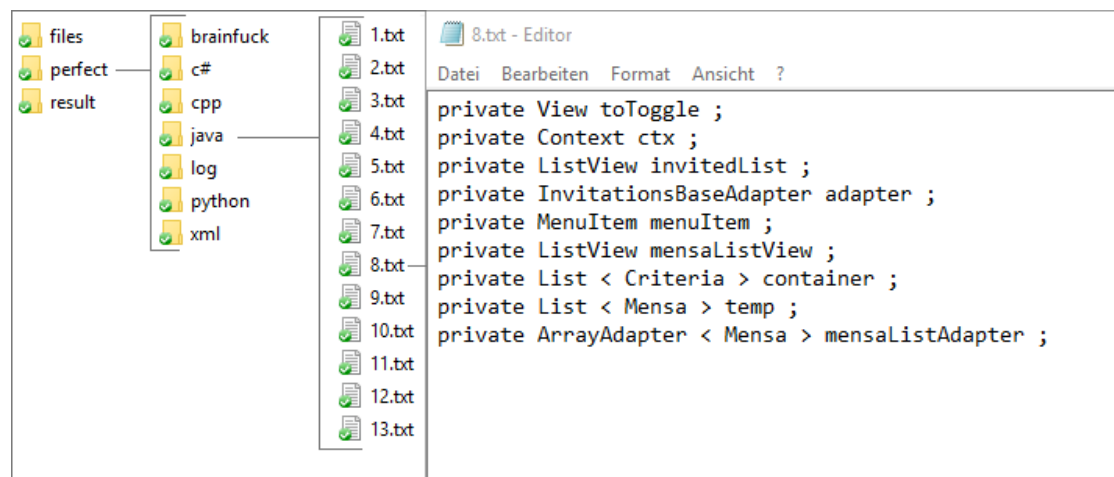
files
perfect
result

brainfuck
c#
cpp
java
log
python
xml

1.txt
2.txt
3.txt
4.txt
5.txt
6.txt
7.txt
8.txt
9.txt
10.txt
11.txt
12.txt
13.txt

8.txt - Editor

Datei Bearbeiten Format Ansicht ?

private View toToggle ;
private Context ctx ;
private ListView invitedList ;
private InvitationsBaseAdapter adapter ;
private MenuItem menuItem ;
private ListView mensaListView ;
private List < Criteria > container ;
private List < Mensa > temp ;
private ArrayAdapter < Mensa > mensaListAdapter ;